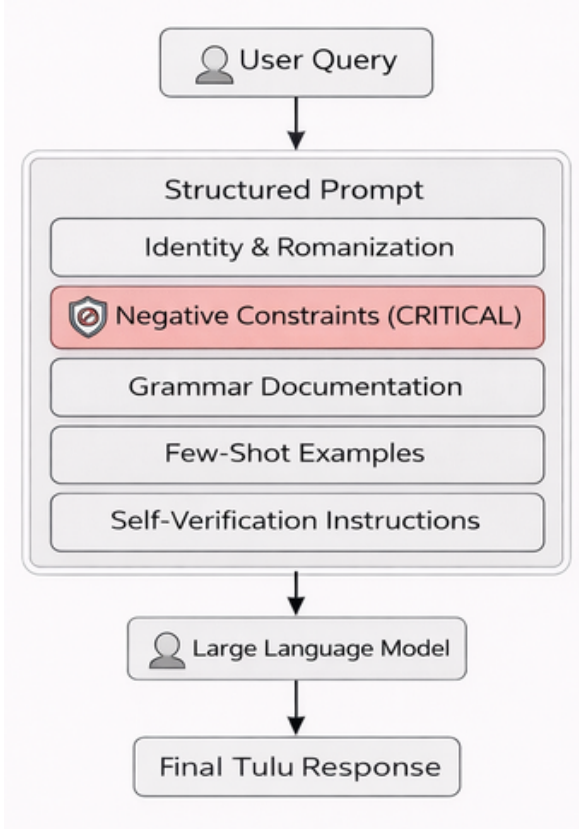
User Query

Structured Prompt

Identity & Romanization

Negative Constraints (CRITICAL)

Grammar Documentation

Few-Shot Examples

Self-Verification Instructions

Large Language Model

Final Tulu Response